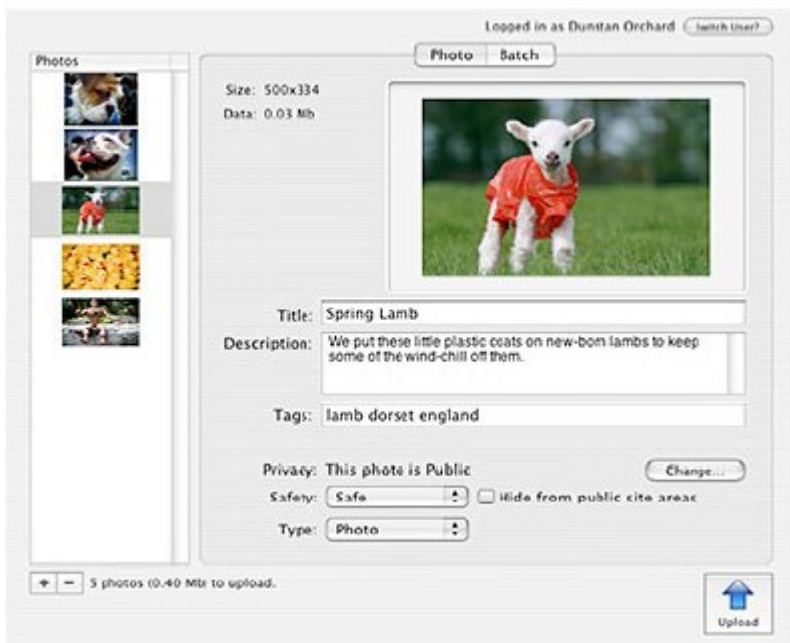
Logged in as Dunstan Orchard Switch User?

Photos

Photo Batch

Size: 500x334
Data: 0.03 Mb

Title: Spring Lamb

Description: We put these little plastic coats on new-born lambs to keep some of the wind-chill off them.

Tags: lamb dorset england

Privacy: This photo is Public

Change...

Safety: Safe

Hide from public site areas

Type: Photo

+ − 5 photos (0.40 Mb) to upload.

Upload